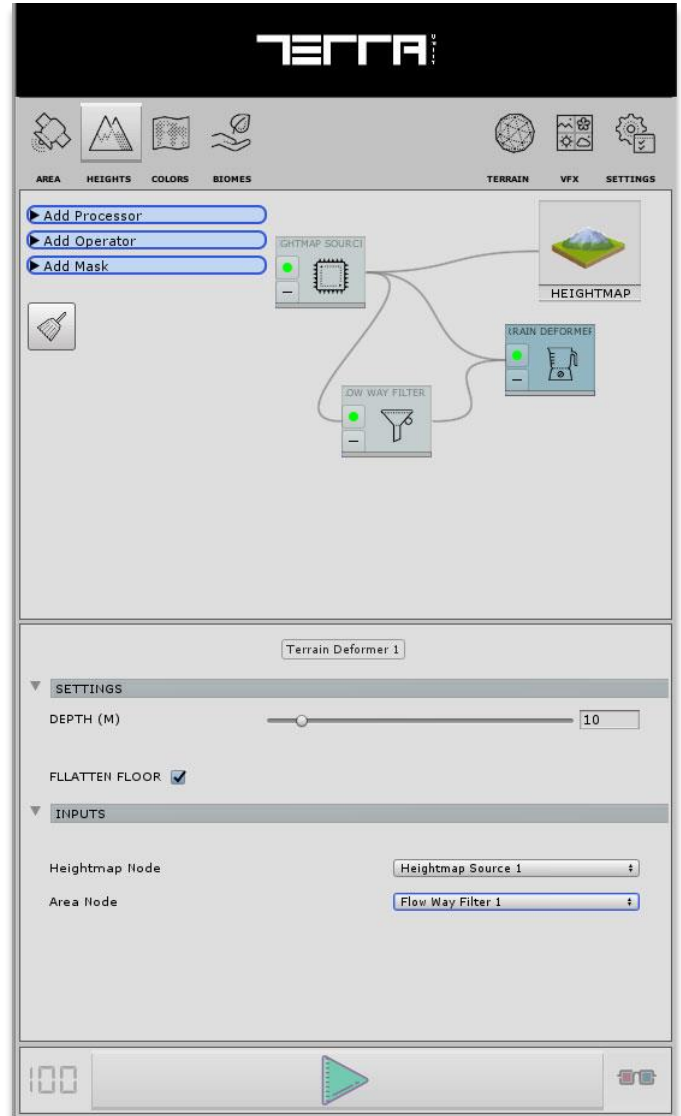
TERRA UNITY

AREA HEIGHTS COLORS BIOMES TERRAIN VFX SETTINGS

Add Processor
Add Operator
Add Mask

GHTMAP SOURCI
–

HEIGHTMAP

RAIN DEFORMEF
–

OW WAY FILTER
–

Terrain Deformer 1

SETTINGS

DEPTH (M) 10

FLLATTEN FLOOR

INPUTS

Heightmap Node Heightmap Source 1

Area Node Flow Way Filter 1

100